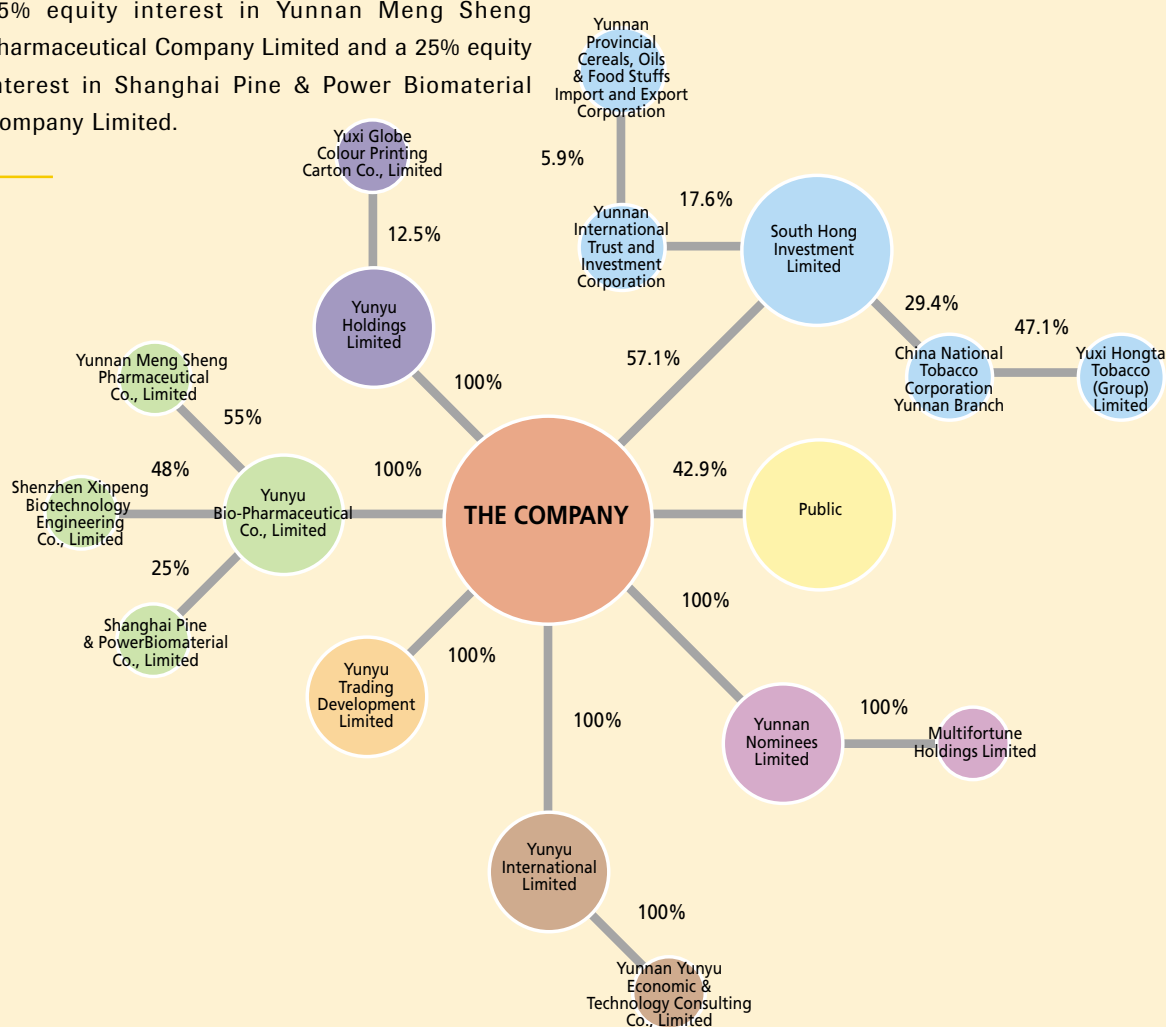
5% equity interest in Yunnan Meng Sheng harmaceutical Company Limited and a 25% equity nterest in Shanghai Pine & Power Biomaterial ompany Limited.

Yunnan Provincial Cereals, Oils & Food Stuffs Import and Export Corporation

5.9%

Yunnan International Trust and Investment Corporation

17.6%

South Hong Investment Limited

29.4%

47.1%

China National Tobacco Corporation Yunnan Branch

Yuxi Hongta Tobacco (Group) Limited

57.1%

Yuxi Globe Colour Printing Carton Co., Limited

12.5%

Yunyu Holdings Limited

100%

Yunnan Meng Sheng Pharmaceutical Co., Limited

55%

48%

Shenzhen Xinpeng Biotechnology Engineering Co., Limited

Yunyu Bio-Pharmaceutical Co., Limited

100%

25%

Shanghai Pine & PowerBiomaterial Co., Limited

THE COMPANY

42.9%

Public

100%

100%

Yunyu Trading Development Limited

100%

Yunnan Nominees Limited

100%

Multifortune Holdings Limited

Yunyu International Limited

100%

Yunnan Yunyu Economic & Technology Consulting Co., Limited